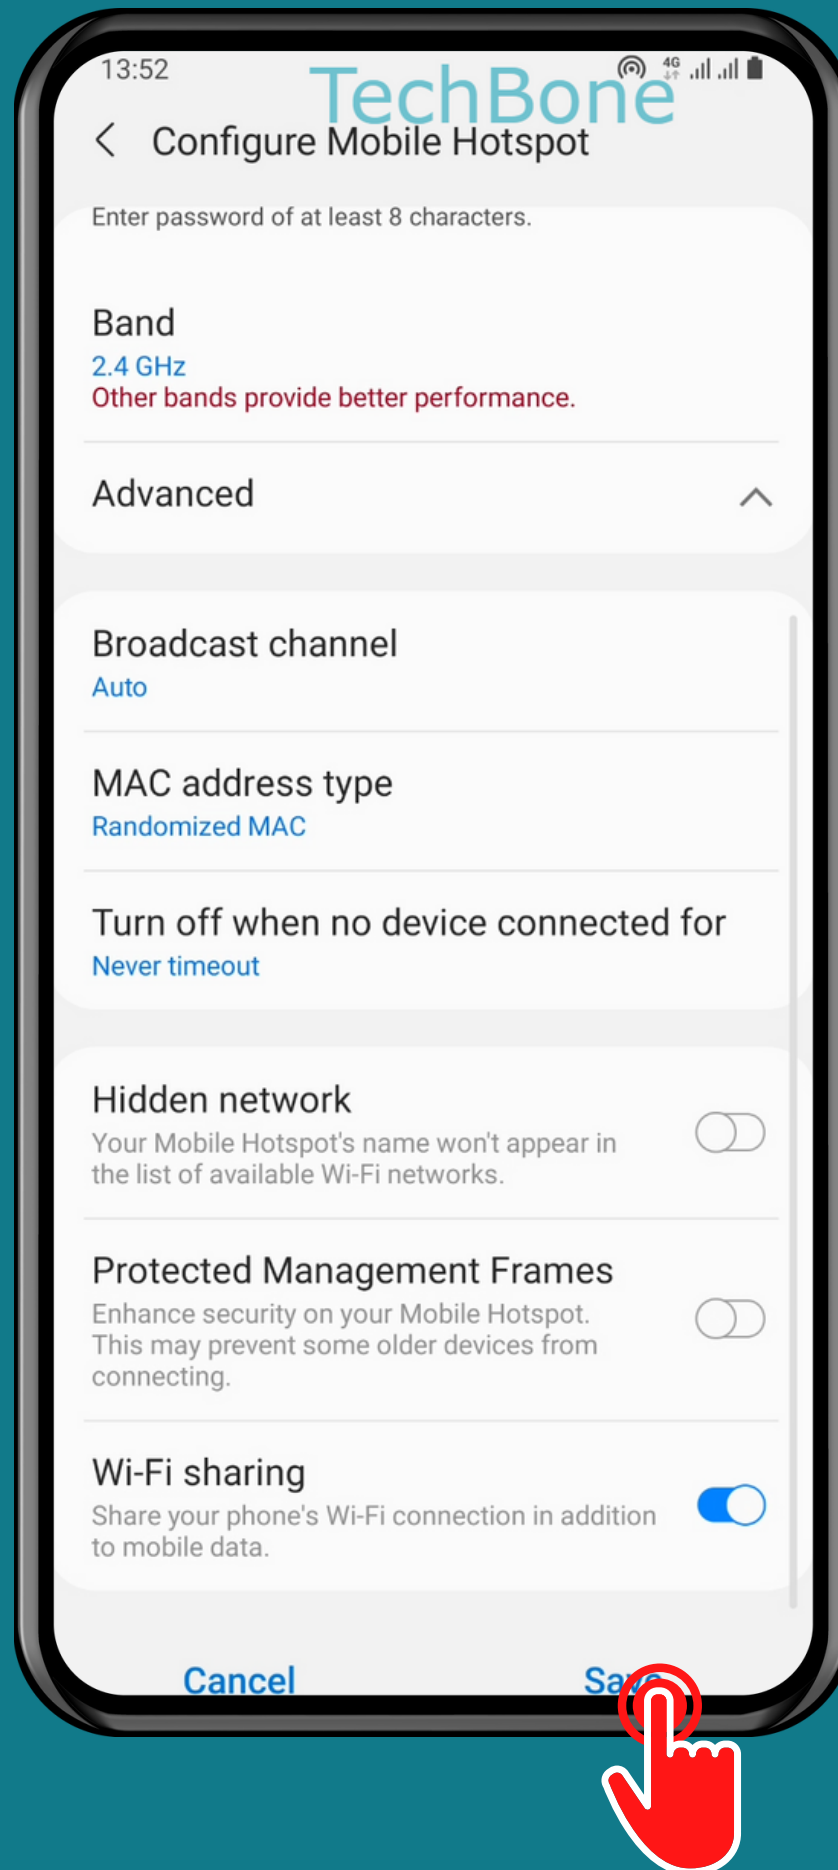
13:52

TechBone

Configure Mobile Hotspot

Enter password of at least 8 characters.

Band
2.4 GHz
Other bands provide better performance.

Advanced

Broadcast channel
Auto

MAC address type
Randomized MAC

Turn off when no device connected for
Never timeout

Hidden network
Your Mobile Hotspot's name won't appear in the list of available Wi-Fi networks.

Protected Management Frames
Enhance security on your Mobile Hotspot. This may prevent some older devices from connecting.

Wi-Fi sharing
Share your phone's Wi-Fi connection in addition to mobile data.

Cancel

Sa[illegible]